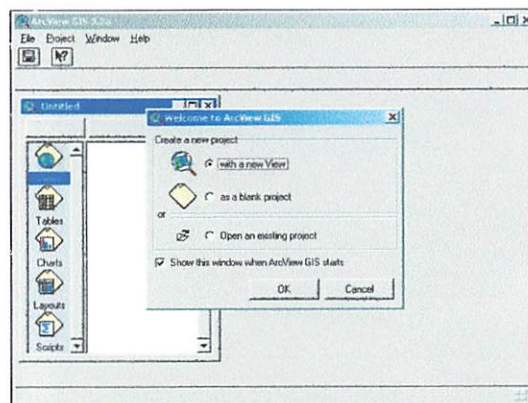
ArcView GIS 3.2a

File Project Window Help

Untitled

Views

Tables

Charts

Layouts

Scripts

Welcome to ArcView GIS

Create a new project

with a new View

as a blank project

or

Open an existing project

Show this window when ArcView GIS starts

OK

Cancel